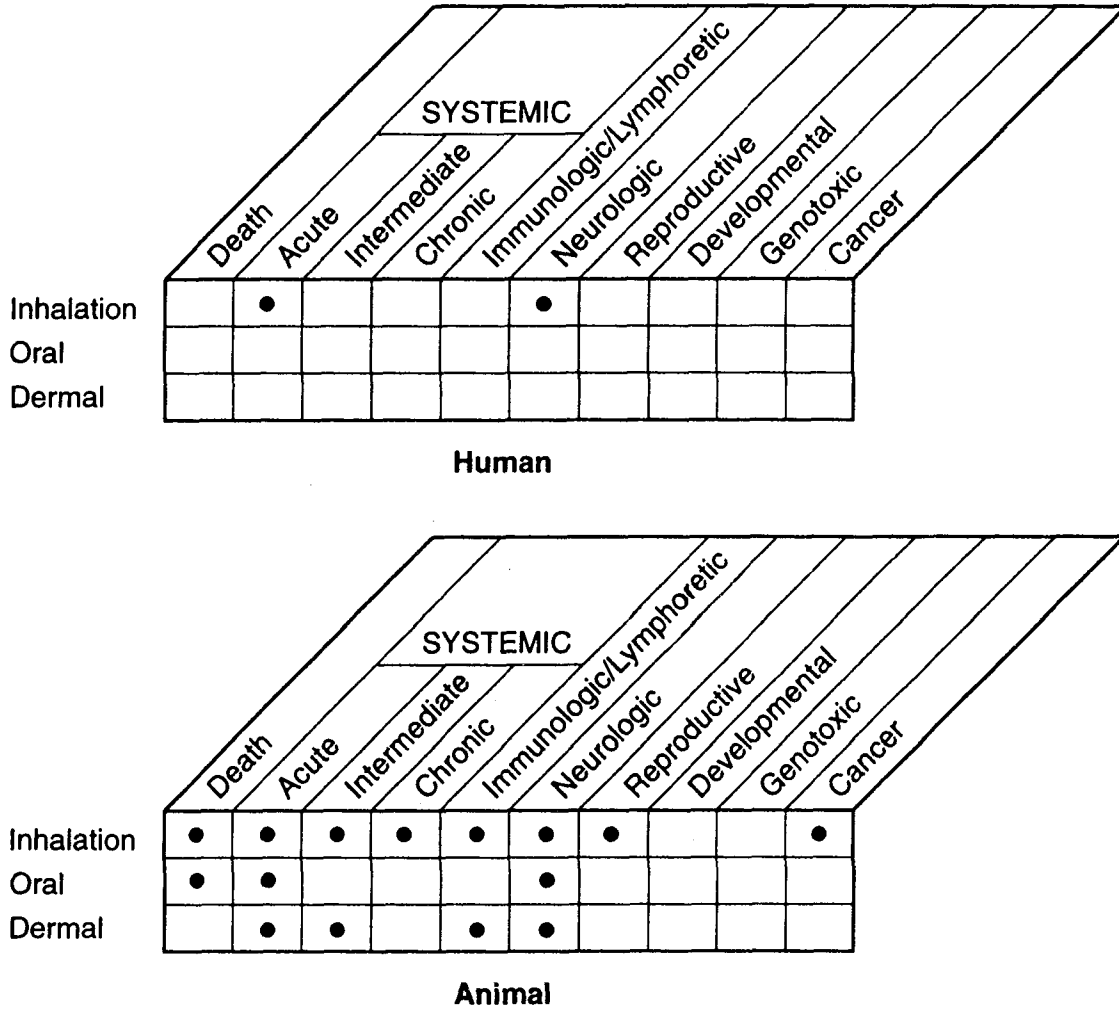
SYSTEMIC

| | Death | Acute | Intermediate | Chronic | Immunologic/Lymphoretic | Neurologic | Reproductive | Developmental | Genotoxic | Cancer |
|---|---|---|---|---|---|---|---|---|---|---|
| Inhalation | | • | | | | • | | | | |
| Oral | | | | | | | | | | |
| Dermal | | | | | | | | | | |

Human

SYSTEMIC

| | Death | Acute | Intermediate | Chronic | Immunologic/Lymphoretic | Neurologic | Reproductive | Developmental | Genotoxic | Cancer |
|---|---|---|---|---|---|---|---|---|---|---|
| Inhalation | • | • | • | • | • | • | • | | | • |
| Oral | • | • | | | | • | | | | |
| Dermal | | • | • | | • | • | | | | |

Animal